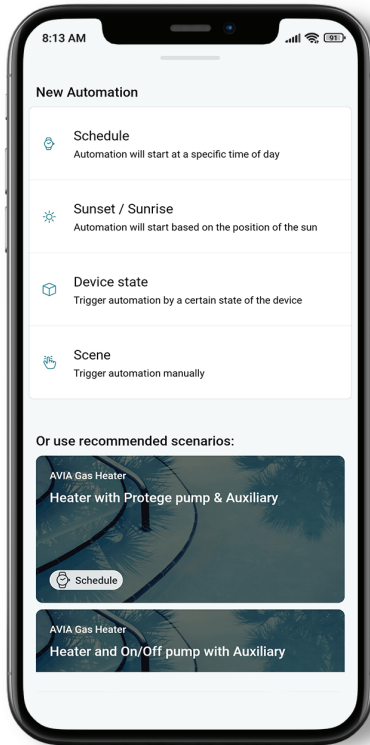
8:13 AM

91

New Automation

Schedule
Automation will start at a specific time of day

Sunset / Sunrise
Automation will start based on the position of the sun

Device state
Trigger automation by a certain state of the device

Scene
Trigger automation manually

Or use recommended scenarios:

AVIA Gas Heater
Heater with Protege pump & Auxiliary

Schedule

AVIA Gas Heater
Heater and On/Off pump with Auxiliary